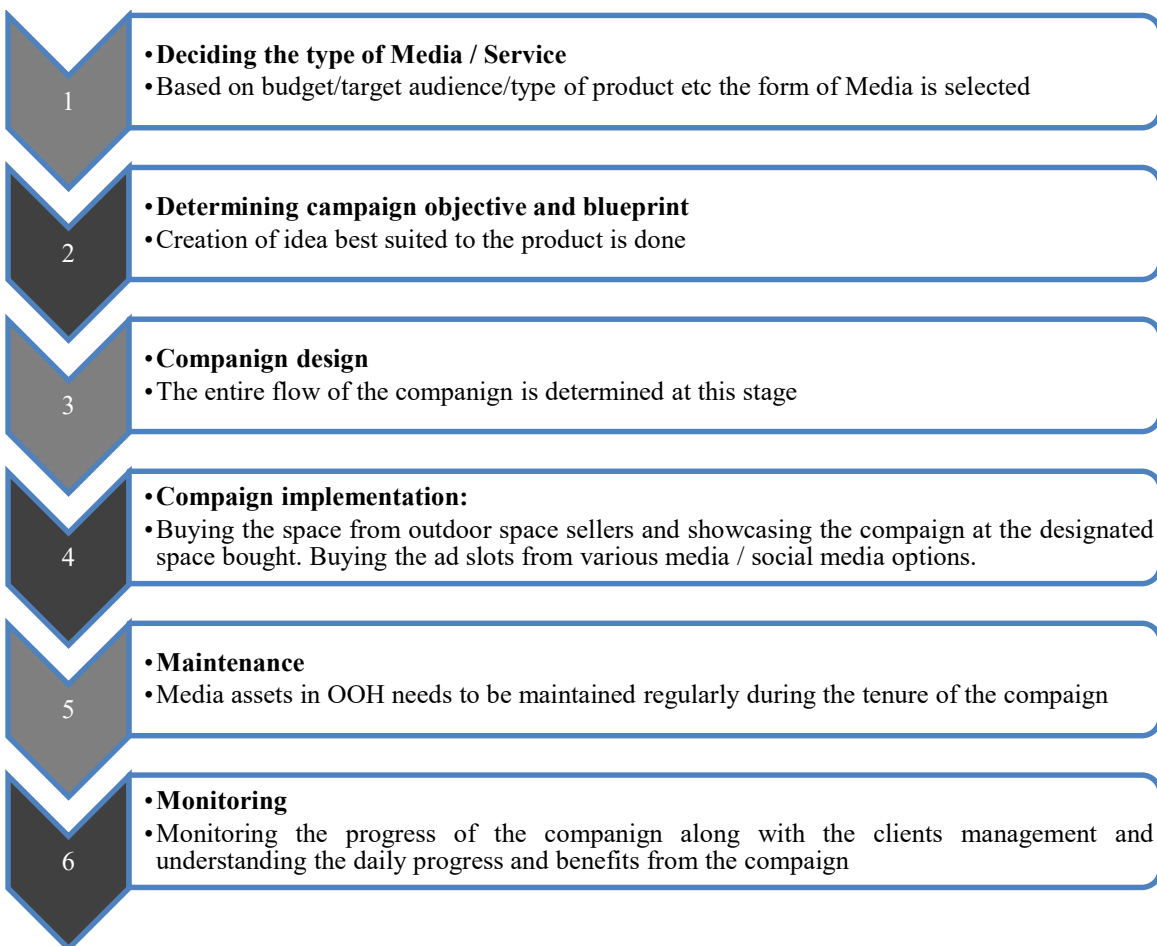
1

• **Deciding the type of Media / Service**
• Based on budget/target audience/type of product etc the form of Media is selected

2

• **Determining campaign objective and blueprint**
• Creation of idea best suited to the product is done

3

• **Companign design**
• The entire flow of the companign is determined at this stage

4

• **Compaign implementation:**
• Buying the space from outdoor space sellers and showcasing the compaign at the designated space bought. Buying the ad slots from various media / social media options.

5

• **Maintenance**
• Media assets in OOH needs to be maintained regularly during the tenure of the compaign

6

• **Monitoring**
• Monitoring the progress of the companign along with the clients management and understanding the daily progress and benefits from the compaign